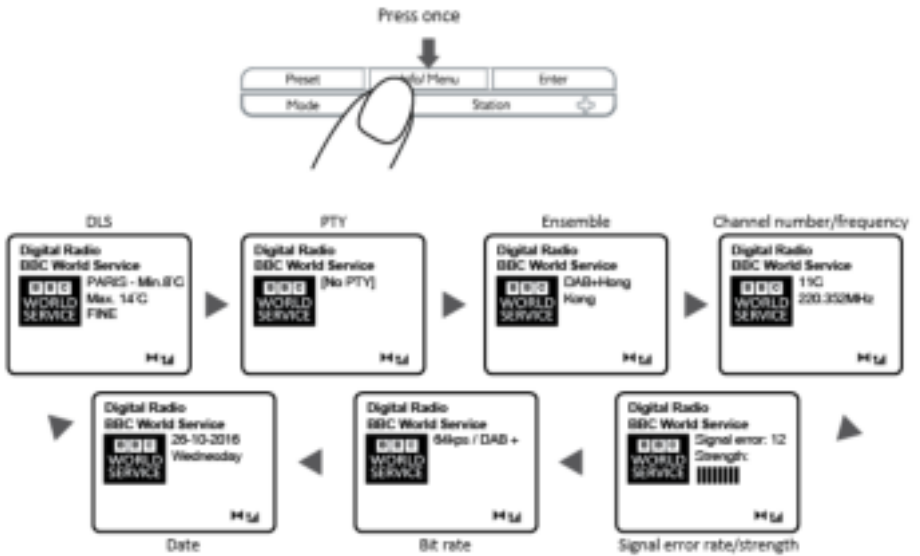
Press once

Preset | Info/ Menu | Enter
Mode | Station

DLS

Digital Radio
BBC World Service
BBC WORLD SERVICE
PARIS - Min.8°C Max. 14°C FINE

PTY

Digital Radio
BBC World Service
BBC WORLD SERVICE
[No PTY]

Ensemble

Digital Radio
BBC World Service
BBC WORLD SERVICE
DAB+Hong Kong

Channel number/frequency

Digital Radio
BBC World Service
BBC WORLD SERVICE
11C
220.352MHz

Digital Radio
BBC World Service
BBC WORLD SERVICE
Signal error: 12
Strength:

Signal error rate/strength

Digital Radio
BBC World Service
BBC WORLD SERVICE
64kps / DAB +

Bit rate

Digital Radio
BBC World Service
BBC WORLD SERVICE
26-10-2016
Wednesday

Date